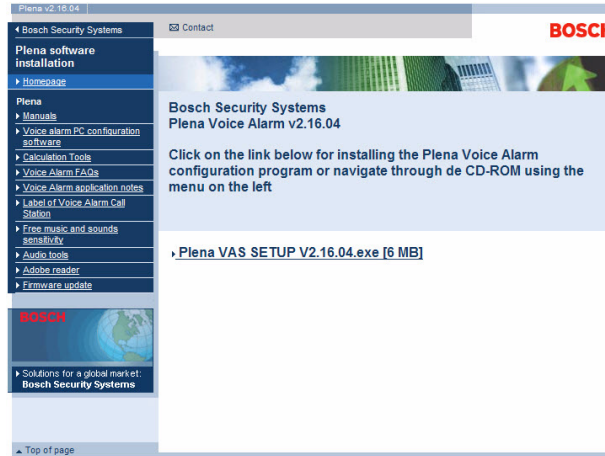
Plena v2.16.04

Bosch Security Systems

Contact

BOSCH

Plena software installation

Homepage

Plena

Manuals

Voice alarm PC configuration software

Calculation Tools

Voice Alarm FAQs

Voice Alarm application notes

Label of Voice Alarm Call Station

Free music and sounds sensitivity

Audio tools

Adobe reader

Firmware update

BOSCH

Solutions for a global market: Bosch Security Systems

Top of page

Bosch Security Systems
Plena Voice Alarm v2.16.04

Click on the link below for installing the Plena Voice Alarm configuration program or navigate through de CD-ROM using the menu on the left

Plena VAS SETUP V2.16.04.exe [6 MB]